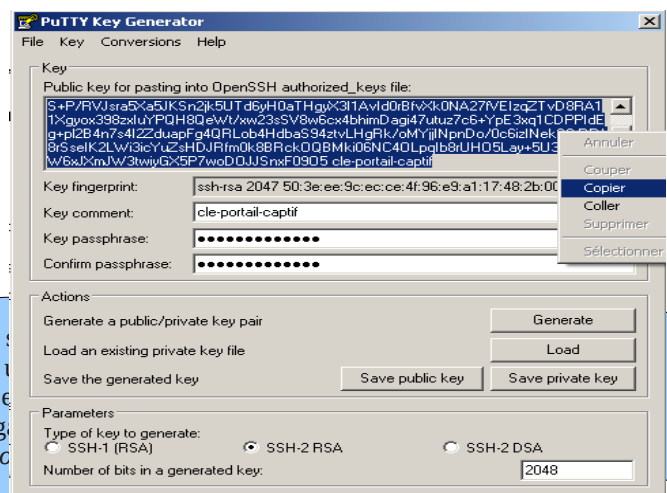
PuTTY Key Generator

File Key Conversions Help

Key

Public key for pasting into OpenSSH authorized_keys file:

S+P/RVJsra5Xa5JKSn2jk5UTd6yH0aTHgyX3I1AvId0rBfvXk0NA27fVEIzqZTvD8RA1 1Xgyox398zxIuYPQH8QeWt/xw23sSV8w6cx4bhimDagi47utuz7c6+YpE3xq1CDPPIdE g+pI2B4n7s4I2ZduapFg4QRLob4HdbaS94ztvLHgRk/oMYjjINpnDo/0c6izINek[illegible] 8rSseIK2LWi3icYuZsHDJRfm0k8BRck0QBMki06NC4OLpqIb8rUHO5Lay+5U3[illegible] W6xJXmJW3twiyGX5P7woDOJJSnxF09O5 cle-portail-captif

Key fingerprint: ssh-rsa 2047 50:3e:ee:9c:ec:ce:4f:96:e9:a1:17:48:2b:00

Key comment: cle-portail-captif

Key passphrase: ••••••••••••••

Confirm passphrase: ••••••••••••••

Annuler

Couper

Copier

Coller

Supprimer

Sélectionner

Actions

Generate a public/private key pair

Generate

Load an existing private key file

Load

Save the generated key

Save public key

Save private key

Parameters

Type of key to generate:

SSH-1 (RSA)

SSH-2 RSA

SSH-2 DSA

Number of bits in a generated key:

2048